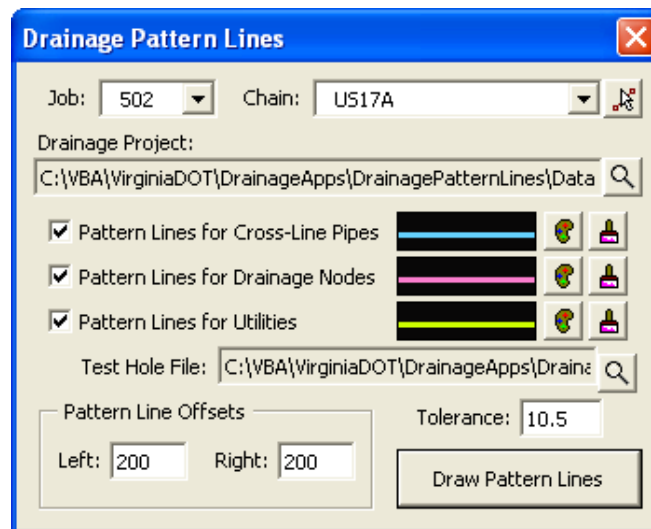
Drainage Pattern Lines

Job: 502

Chain: US17A

Drainage Project:

C:\VBA\VirginiaDOT\DrainageApps\DrainagePatternLines\Data

Pattern Lines for Cross-Line Pipes

Pattern Lines for Drainage Nodes

Pattern Lines for Utilities

Test Hole File: C:\VBA\VirginiaDOT\DrainageApps\Draina

Pattern Line Offsets

Left: 200

Right: 200

Tolerance: 10.5

Draw Pattern Lines